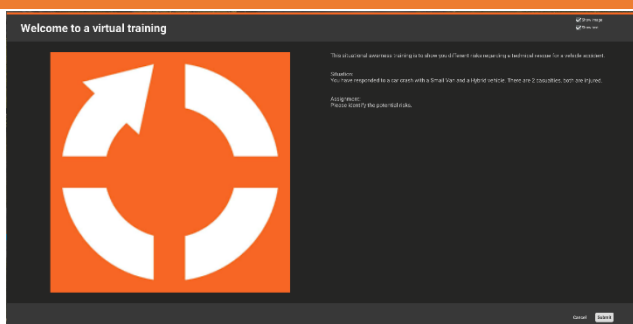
Welcome to a virtual training

Show map
Show arc

This situational awareness training is to show you different risks regarding a technical rescue for a vehicle accident.

Situation:
You have responded to a car crash with a Small Van and a Hybrid vehicle. There are 2 casualties, both are injured.

Assignment:
Please identify the potential risks.

Cancel
Submit